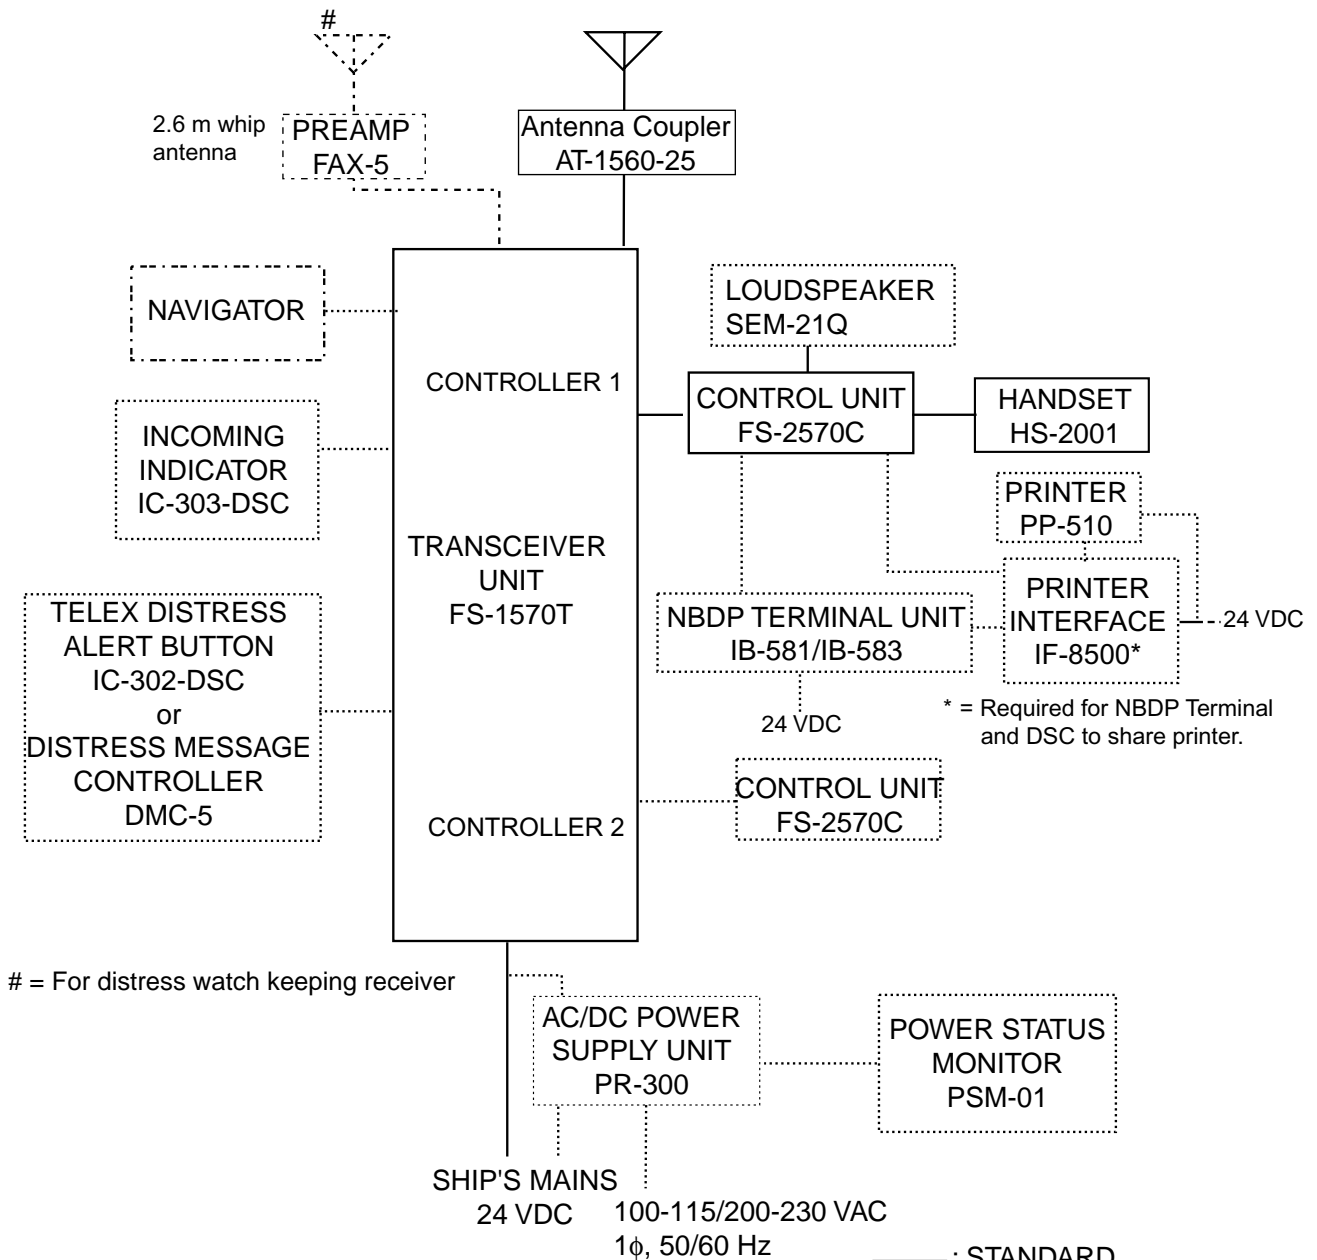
#

2.6 m whip antenna

PREAMP
FAX-5

Antenna Coupler
AT-1560-25

NAVIGATOR

LOUDSPEAKER
SEM-21Q

CONTROLLER 1

CONTROL UNIT
FS-2570C

HANDSET
HS-2001

INCOMING
INDICATOR
IC-303-DSC

PRINTER
PP-510

TRANSCEIVER
UNIT
FS-1570T

TELEX DISTRESS
ALERT BUTTON
IC-302-DSC
or
DISTRESS MESSAGE
CONTROLLER
DMC-5

NBDP TERMINAL UNIT
IB-581/IB-583

PRINTER
INTERFACE
IF-8500*

24 VDC

24 VDC

* = Required for NBDP Terminal and DSC to share printer.

CONTROL UNIT
FS-2570C

CONTROLLER 2

# = For distress watch keeping receiver

AC/DC POWER
SUPPLY UNIT
PR-300

POWER STATUS
MONITOR
PSM-01

SHIP'S MAINS
24 VDC

100-115/200-230 VAC
1$\phi$, 50/60 Hz

: STANDARD